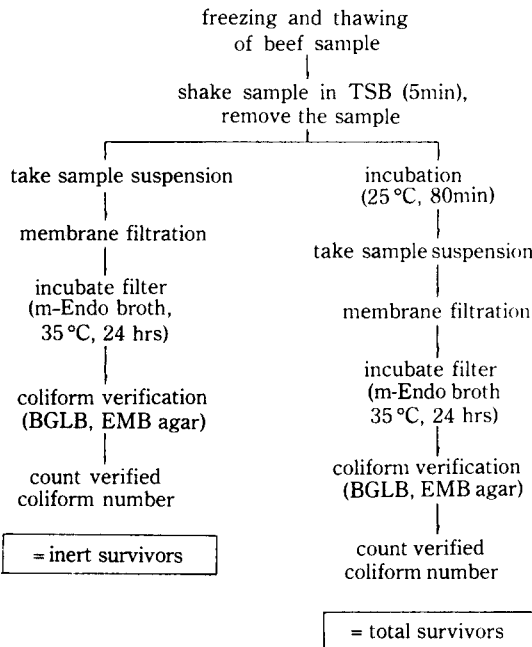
freezing and thawing of beef sample

shake sample in TSB (5min), remove the sample

take sample suspension

membrane filtration

incubate filter (m-Endo broth, 35 °C, 24 hrs)

coliform verification (BGLB, EMB agar)

count verified coliform number

= inert survivors

incubation (25 °C, 80min)

take sample suspension

membrane filtration

incubate filter (m-Endo broth 35 °C, 24 hrs)

coliform verification (BGLB, EMB agar)

count verified coliform number

= total survivors